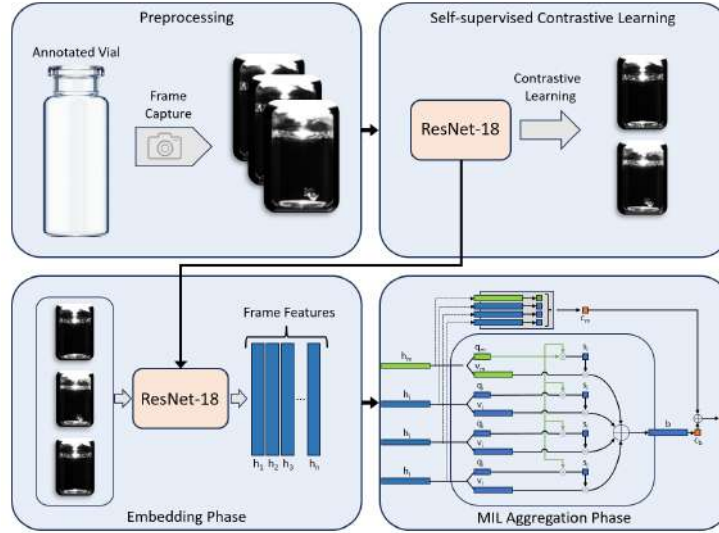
Preprocessing

Annotated Vial

Frame Capture

Self-supervised Contrastive Learning

ResNet-18

Contrastive Learning

Frame Features

ResNet-18

$h_1$ $h_2$ $h_3$ ... $h_n$

Embedding Phase

$h_m$

$q_m$

$v_m$

$h_i$

$q_i$

$v_i$

$s_i$

$c_m$

$b$

$c_b$

MIL Aggregation Phase